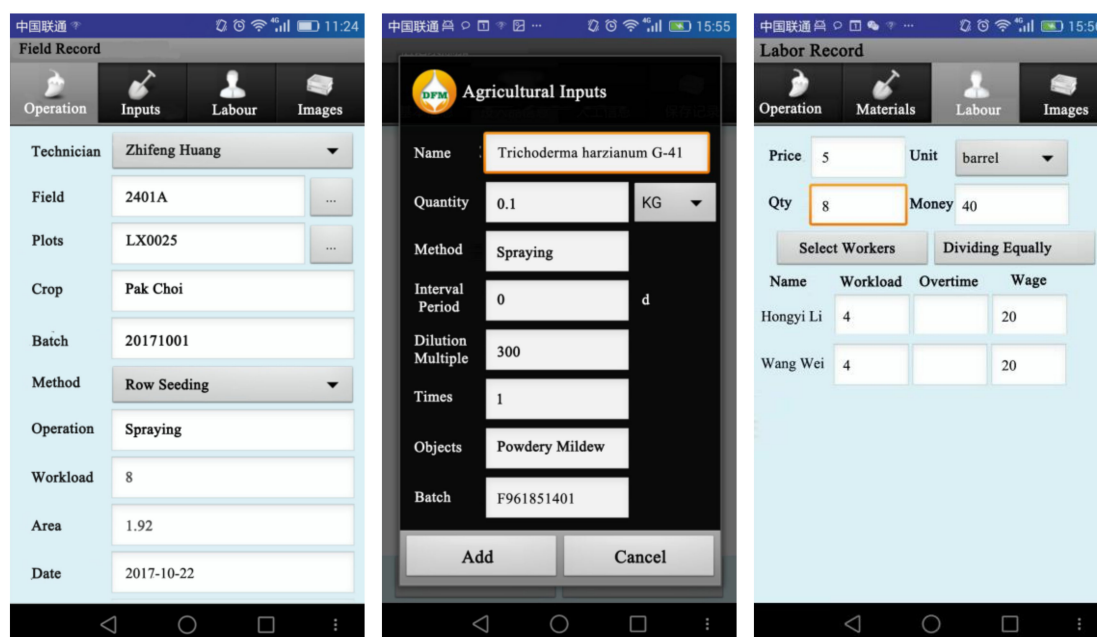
中国联通 11:24
Field Record
Operation Inputs Labour Images
Technician Zhifeng Huang
Field 2401A ...
Plots LX0025 ...
Crop Pak Choi
Batch 20171001
Method Row Seeding
Operation Spraying
Workload 8
Area 1.92
Date 2017-10-22

中国联通 15:55
DFM Agricultural Inputs
Name Trichoderma harzianum G-41
Quantity 0.1 KG
Method Spraying
Interval Period 0 d
Dilution Multiple 300
Times 1
Objects Powdery Mildew
Batch F961851401
Add Cancel

中国联通 15:5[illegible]
Labor Record
Operation Materials Labour Images
Price 5 Unit barrel
Qty 8 Money 40
Select Workers Dividing Equally
Name Workload Overtime Wage
Hongyi Li 4 20
Wang Wei 4 20